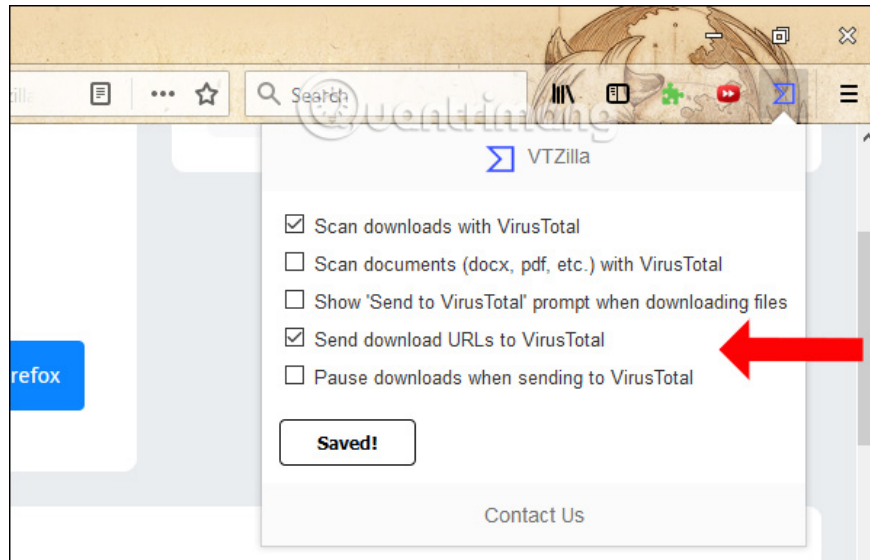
zilla

Search

Quantrimang

VTZilla

Scan downloads with VirusTotal

Scan documents (docx, pdf, etc.) with VirusTotal

Show 'Send to VirusTotal' prompt when downloading files

Send download URLs to VirusTotal

Pause downloads when sending to VirusTotal

Saved!

Contact Us

refox